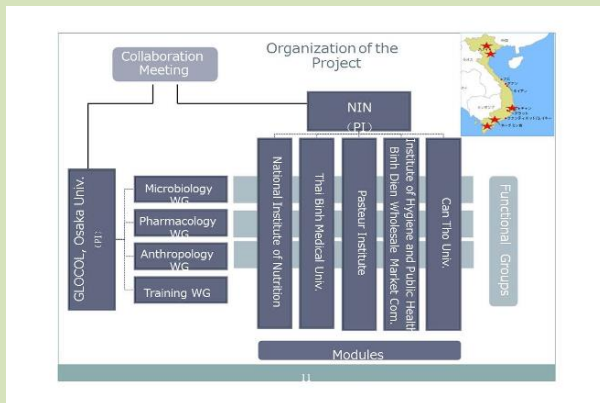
Organization of the Project

Collaboration Meeting

NIN
(PI)

GLOCOL, Osaka Univ.
(PI)

Microbiology WG

Pharmacology WG

Anthropology WG

Training WG

National Institute of Nutrition

Thai Binh Medical Univ.

Pasteur Institute

Institute of Hygiene and Public Health
Binh Dien Wholesale Market Com.

Can Tho Univ.

Functional Groups

Modules

11